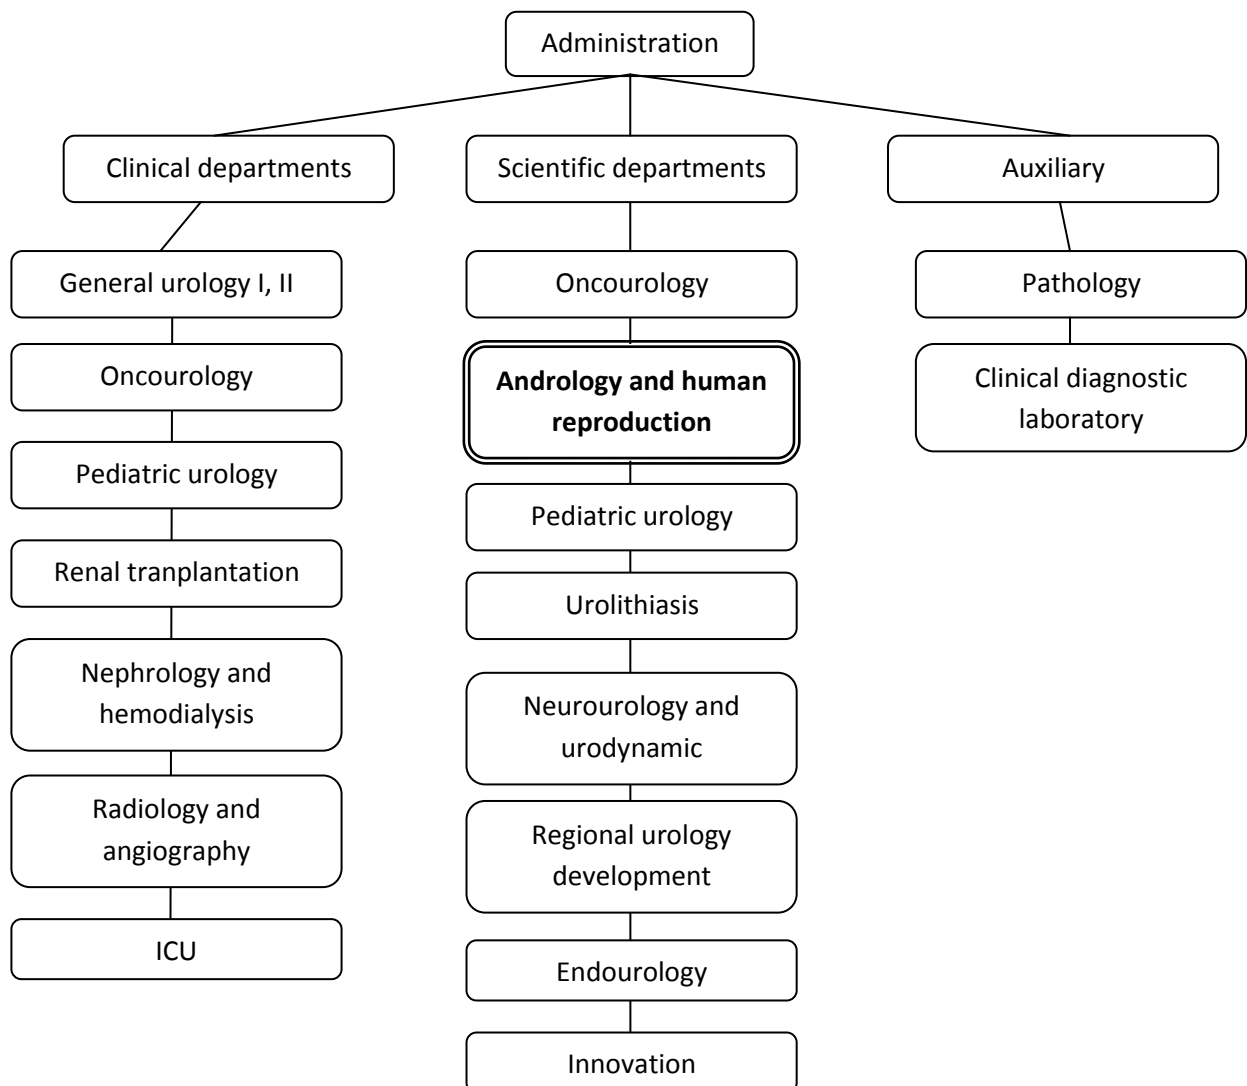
Administration

Clinical departments

General urology I, II

Oncourology

Pediatric urology

Renal tranplantation

Nephrology and hemodialysis

Radiology and angiography

ICU

Scientific departments

Oncourology

**Andrology and human reproduction**

Pediatric urology

Urolithiasis

Neurourology and urodynamic

Regional urology development

Endourology

Innovation

Auxiliary

Pathology

Clinical diagnostic laboratory